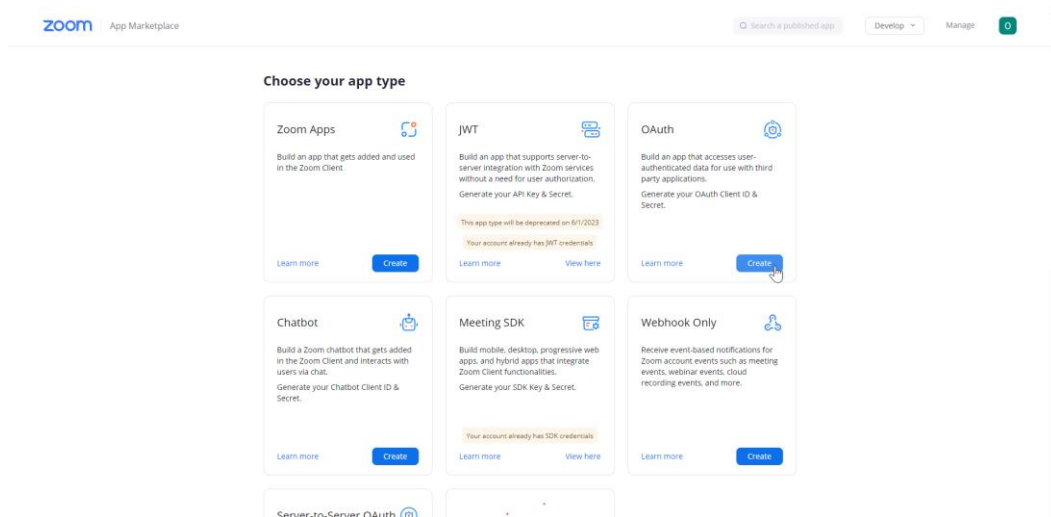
zoom App Marketplace

Search a published app

Develop

Manage

O

Choose your app type

Zoom Apps

Build an app that gets added and used in the Zoom Client

Learn more

Create

JWT

Build an app that supports server-to-server integration with Zoom services without a need for user authorization.

Generate your API Key & Secret.

This app type will be deprecated on 6/1/2023

Your account already has JWT credentials

Learn more

View here

OAuth

Build an app that accesses user-authenticated data for use with third party applications.

Generate your OAuth Client ID & Secret.

Learn more

Create

Chatbot

Build a Zoom chatbot that gets added in the Zoom Client and interacts with users via chat.

Generate your Chatbot Client ID & Secret.

Learn more

Create

Meeting SDK

Build mobile, desktop, progressive web apps, and hybrid apps that integrate Zoom Client functionalities.

Generate your SDK Key & Secret.

Your account already has SDK credentials

Learn more

View here

Webhook Only

Receive event-based notifications for Zoom account events such as meeting events, webinar events, cloud recording events, and more.

Learn more

Create

Server-to-Server OAuth